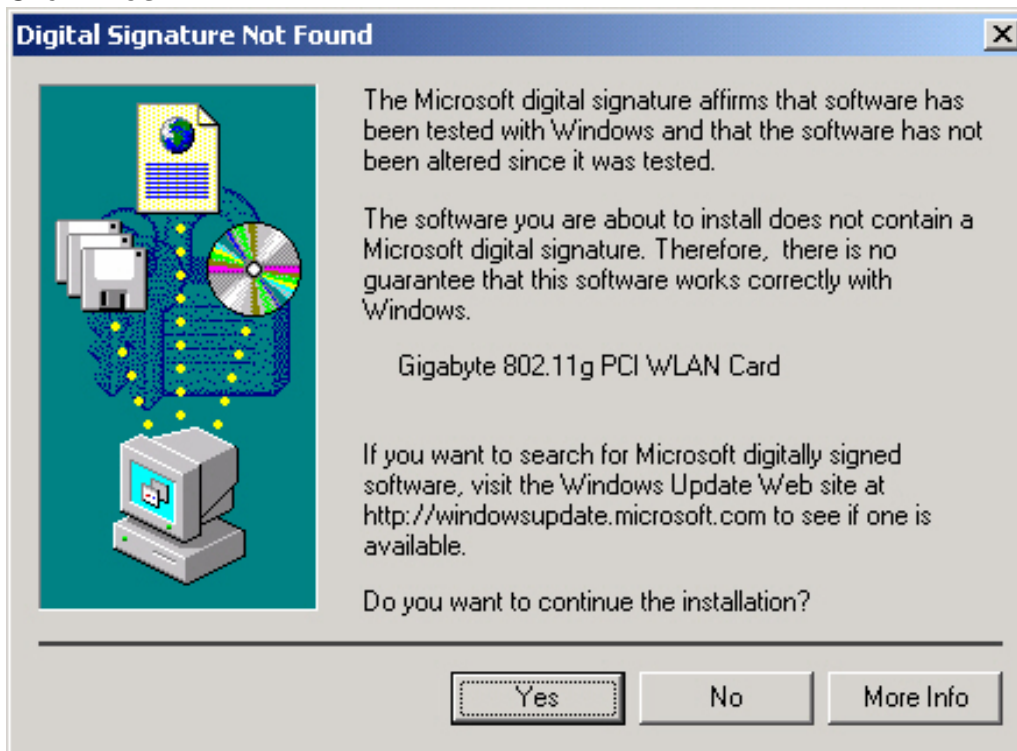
Digital Signature Not Found

The Microsoft digital signature affirms that software has been tested with Windows and that the software has not been altered since it was tested.

The software you are about to install does not contain a Microsoft digital signature. Therefore, there is no guarantee that this software works correctly with Windows.

Gigabyte 802.11g PCI WLAN Card

If you want to search for Microsoft digitally signed software, visit the Windows Update Web site at http://windowsupdate.microsoft.com to see if one is available.

Do you want to continue the installation?

Yes

No

More Info